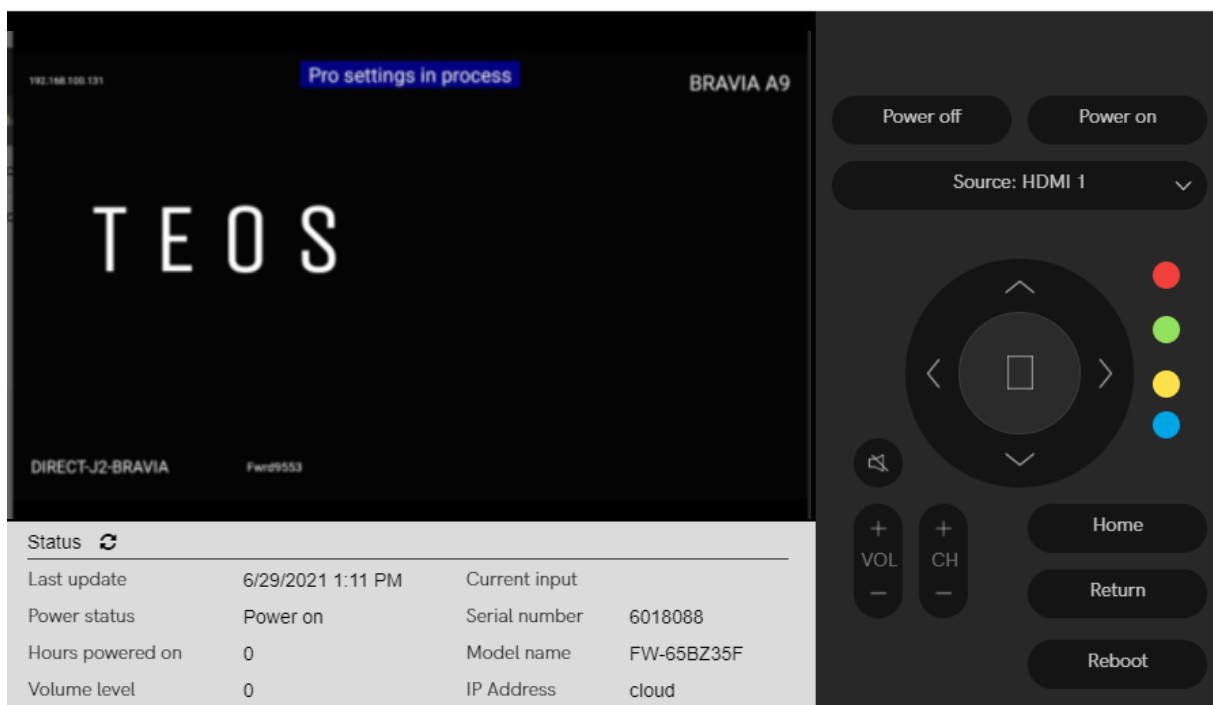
192.168.100.131

Pro settings in process

BRAVIA A9

TEOS

DIRECT-J2-BRAVIA

Fwrd9553

Power off

Power on

Source: HDMI 1

Home

Return

Reboot

+ VOL −

+ CH −

Status

| Last update | 6/29/2021 1:11 PM | Current input | |
|---|---|---|---|
| Power status | Power on | Serial number | 6018088 |
| Hours powered on | 0 | Model name | FW-65BZ35F |
| Volume level | 0 | IP Address | cloud |